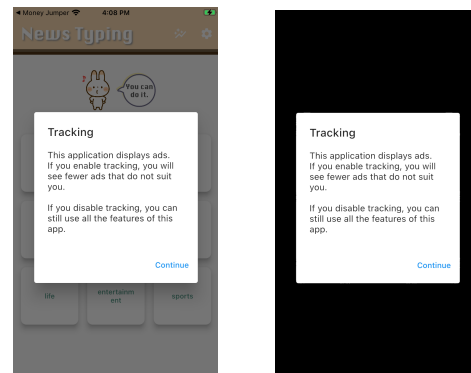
◂ Money Jumper 4:08 PM

News Typing

You can do it.

Tracking

This application displays ads. If you enable tracking, you will see fewer ads that do not suit you.

If you disable tracking, you can still use all the features of this app.

Continue

life

entertainment

sports

Tracking

This application displays ads. If you enable tracking, you will see fewer ads that do not suit you.

If you disable tracking, you can still use all the features of this app.

Continue